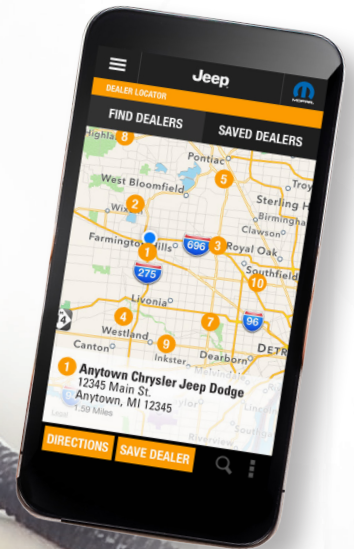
Jeep

MOPAR

DEALER LOCATOR

FIND DEALERS

SAVED DEALERS

8

Pontiac

West Bloomfield

5

Sterling H

2

Birmingha

Clawson

Farmington Hills

1

696

3

Royal Oak

275

Southfield

10

Livonia

4

Westland

7

96

Canton

9

Inkster

Dearborn

DETR

1

Anytown Chrysler Jeep Dodge
12345 Main St.
Anytown, MI 12345
1.50 Miles

DIRECTIONS

SAVE DEALER